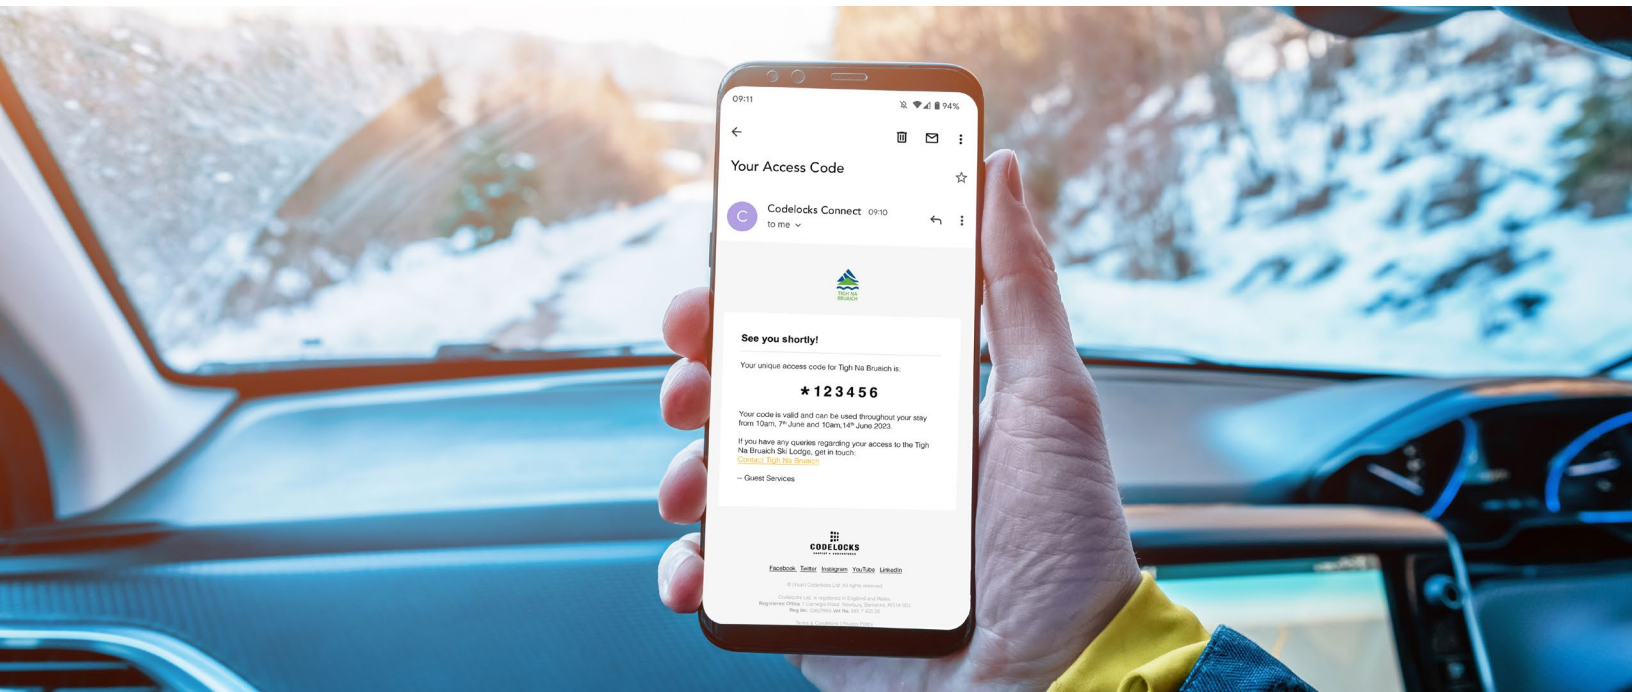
09:11

94%

Your Access Code

C

Codelocks Connect 09:10

to me

TIGH NA BRUAICH

See you shortly!

Your unique access code for Tigh Na Bruaich is:

*123456

Your code is valid and can be used throughout your stay from 10am, 7th June and 10am,14th June 2023.

If you have any queries regarding your access to the Tigh Na Bruaich Ski Lodge, get in touch:
Contact Tigh Na Bruaich

– Guest Services

CODELOCKS

Facebook Twitter Instagram YouTube LinkedIn

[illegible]

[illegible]

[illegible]